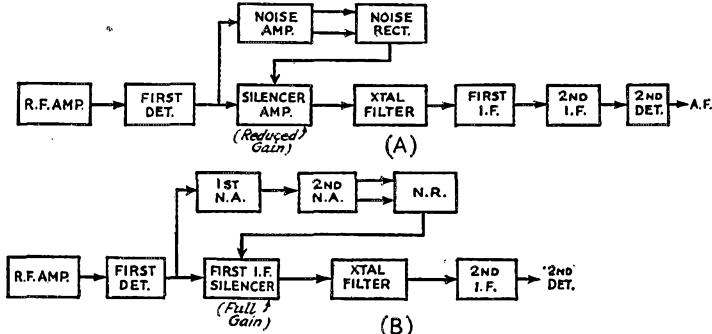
NOISE AMP.

NOISE RECT.

R.F. AMP.

FIRST DET.

SILENCER AMP.

(Reduced Gain)

XTAL FILTER

FIRST I.F.

2ND I.F.

2ND DET.

A.F.

(A)

1ST N.A.

2ND N.A.

N.R.

R.F. AMP.

FIRST DET.

FIRST I.F. SILENCER

(Full Gain)

XTAL FILTER

2ND I.F.

2ND DET.

(B)